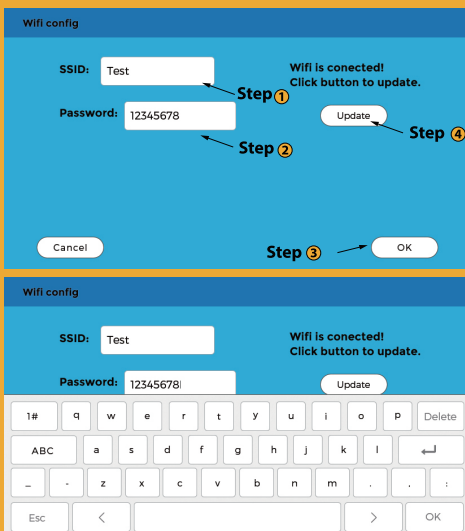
Wifi config

SSID: Test

Password: 12345678

Wifi is conected!
Click button to update.

Update

Step ①

Step ②

Step ④

Cancel

Step ③

OK

Wifi config

SSID: Test

Password: 12345678

Wifi is conected!
Click button to update.

Update

1# q w e r t y u i o p Delete

ABC a s d f g h j k l

_ - z x c v b n m . , :

Esc < > OK